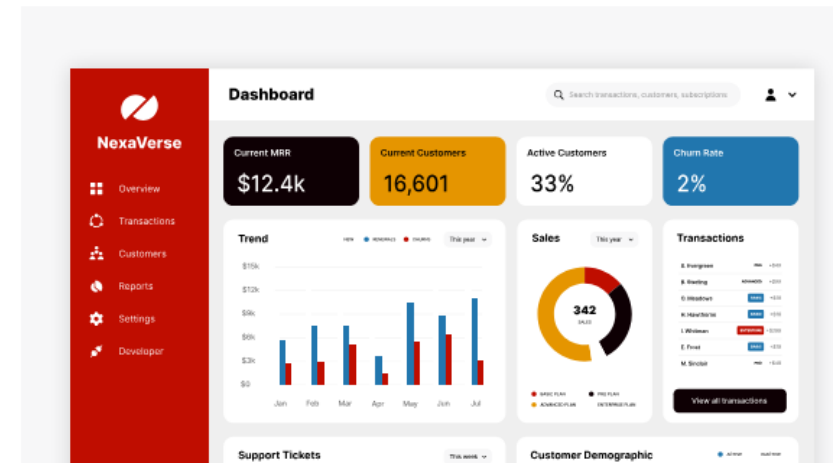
NexaVerse

Overview
Transactions
Customers
Reports
Settings
Developer

Dashboard

Search transactions, customers, subscriptions

Current MRR
$12.4k

Current Customers
16,601

Active Customers
33%

Churn Rate
2%

Trend
NEW RENEWALS CHURNS
This year

$15k
$12k
$9k
$6k
$3k
$0

Jan Feb Mar Apr May Jun Jul

Sales
This year

342
SALES

BASIC PLAN
PRO PLAN
ADVANCED PLAN
ENTERPRISE PLAN

Transactions

B. Evergreen PRO +$49
B. Riesling ADVANCED +$99
D. Meadows BASIC +$19
K. Hawthorne BASIC +$19
I. Whitman ENTERPRISE +$199
E. Frost BASIC +$19
M. Sinclair PRO +$49

View all transactions

Support Tickets
This week

Customer Demographic
ACTIVE INACTIVE